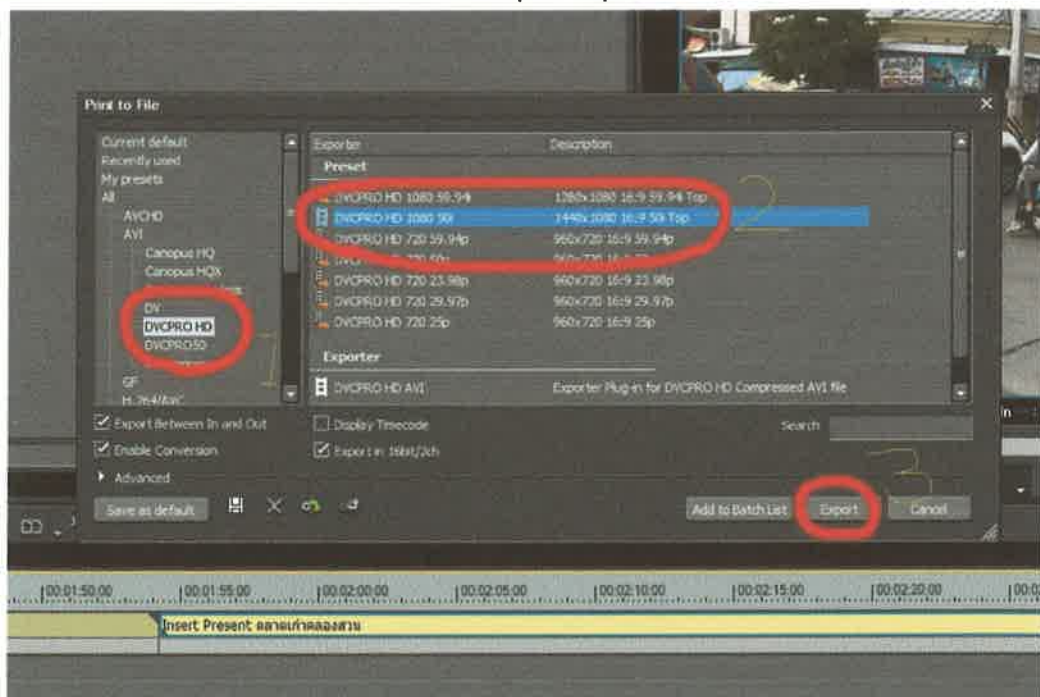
Print to File

Current default
Recently used
My presets
All
AVCHD
AVI
Canopus HQ
Canopus HQX
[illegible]
DV
DVCPRO HD
DVCPRO50
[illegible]
GF
H.264/AVC

| Exporter | Description |
|---|---|
| Preset | |
| DVCPRO HD 1080 59.94i | 1280x1080 16:9 59.94i Top |
| DVCPRO HD 1080 50i | 1440x1080 16:9 50i Top |
| DVCPRO HD 720 59.94p | 960x720 16:9 59.94p |
| DVCPRO HD 720 50p | 960x720 16:9 50p |
| DVCPRO HD 720 23.98p | 960x720 16:9 23.98p |
| DVCPRO HD 720 29.97p | 960x720 16:9 29.97p |
| DVCPRO HD 720 25p | 960x720 16:9 25p |
| Exporter | |
| DVCPRO HD AVI | Exporter Plug-in for DVCPRO HD Compressed AVI file |

1
2
3

Export Between In and Out
Enable Conversion
Advanced
Display Timecode
Export in 16bit/2ch
Search

Save as default
Add to Batch List
Export
Cancel

00:01:50:00 00:01:55:00 00:02:00:00 00:02:05:00 00:02:10:00 00:02:15:00 00:02:20:00 00:0

Insert Present ตลาดเก่าคลองสวน